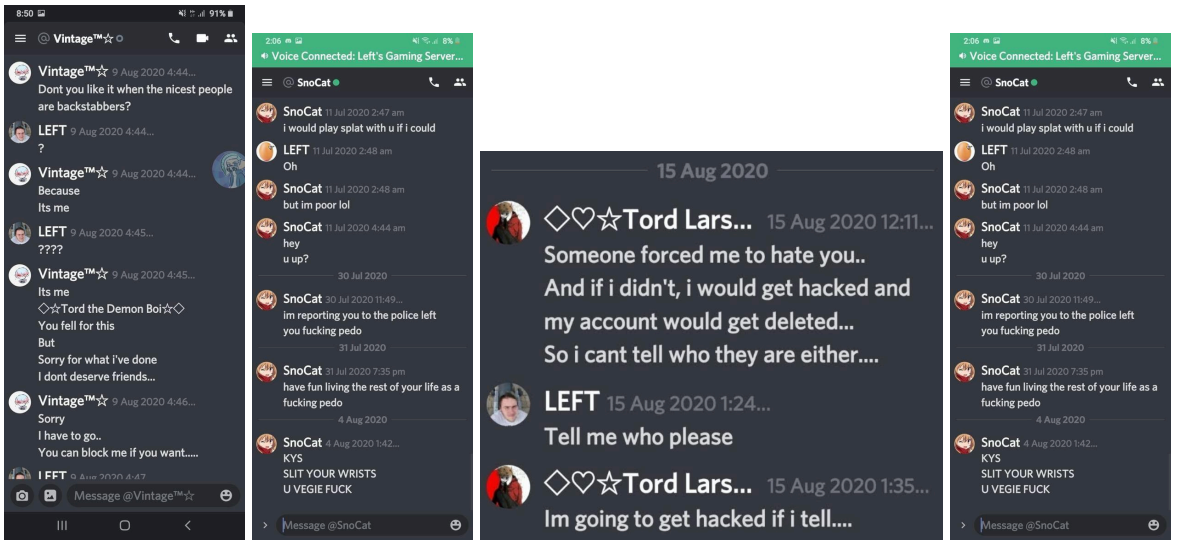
8:50 91%

@ Vintage™☆

Vintage™☆ 9 Aug 2020 4:44...
Dont you like it when the nicest people are backstabbers?

LEFT 9 Aug 2020 4:44...
?

Vintage™☆ 9 Aug 2020 4:44...
Because
Its me

LEFT 9 Aug 2020 4:45...
????

Vintage™☆ 9 Aug 2020 4:45...
Its me
◇☆Tord the Demon Boi☆◇
You fell for this
But
Sorry for what i've done
I dont deserve friends...

Vintage™☆ 9 Aug 2020 4:46...
Sorry
I have to go..
You can block me if you want.....

LEFT 9 Aug 2020 4:47

Message @Vintage™☆

2:06 8%
Voice Connected: Left's Gaming Server...

@ SnoCat

SnoCat 11 Jul 2020 2:47 am
i would play splat with u if i could

LEFT 11 Jul 2020 2:48 am
Oh

SnoCat 11 Jul 2020 2:48 am
but im poor lol

SnoCat 11 Jul 2020 4:44 am
hey
u up?

30 Jul 2020

SnoCat 30 Jul 2020 11:49...
im reporting you to the police left you fucking pedo

31 Jul 2020

SnoCat 31 Jul 2020 7:35 pm
have fun living the rest of your life as a fucking pedo

4 Aug 2020

SnoCat 4 Aug 2020 1:42...
KYS
SLIT YOUR WRISTS
U VEGIE FUCK

Message @SnoCat

15 Aug 2020

◇♡☆Tord Lars... 15 Aug 2020 12:11...
Someone forced me to hate you..
And if i didn't, i would get hacked and my account would get deleted...
So i cant tell who they are either....

LEFT 15 Aug 2020 1:24...
Tell me who please

◇♡☆Tord Lars... 15 Aug 2020 1:35...
Im going to get hacked if i tell....

2:06 8%
Voice Connected: Left's Gaming Server...

@ SnoCat

SnoCat 11 Jul 2020 2:47 am
i would play splat with u if i could

LEFT 11 Jul 2020 2:48 am
Oh

SnoCat 11 Jul 2020 2:48 am
but im poor lol

SnoCat 11 Jul 2020 4:44 am
hey
u up?

30 Jul 2020

SnoCat 30 Jul 2020 11:49...
im reporting you to the police left you fucking pedo

31 Jul 2020

SnoCat 31 Jul 2020 7:35 pm
have fun living the rest of your life as a fucking pedo

4 Aug 2020

SnoCat 4 Aug 2020 1:42...
KYS
SLIT YOUR WRISTS
U VEGIE FUCK

Message @SnoCat